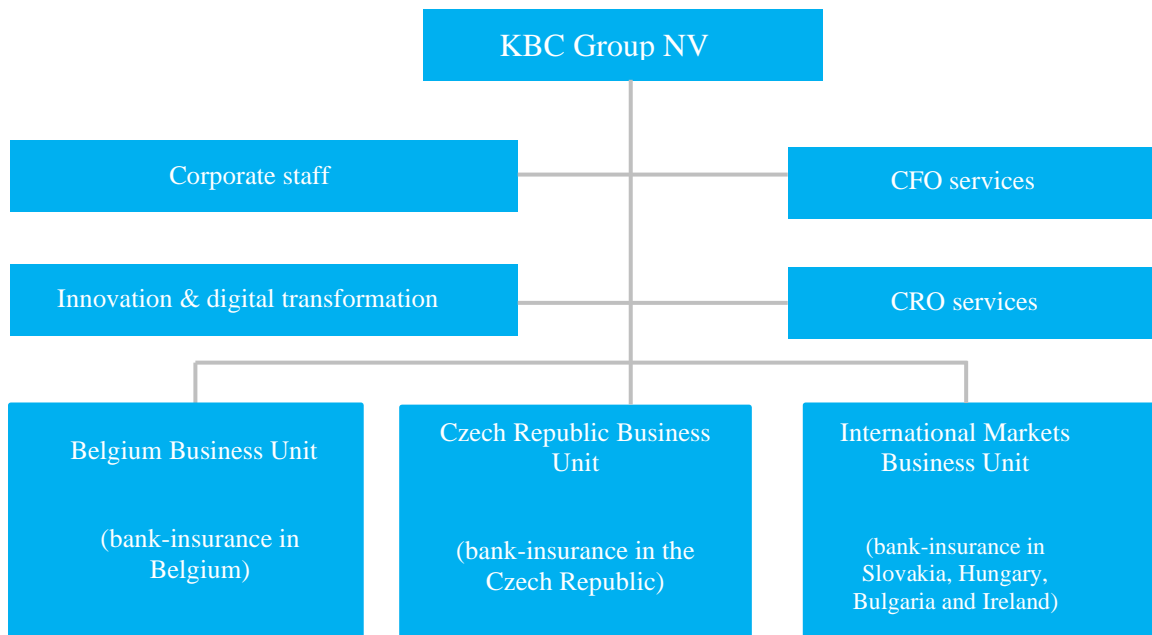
KBC Group NV

Corporate staff

CFO services

Innovation & digital transformation

CRO services

Belgium Business Unit

(bank-insurance in Belgium)

Czech Republic Business Unit

(bank-insurance in the Czech Republic)

International Markets Business Unit

(bank-insurance in Slovakia, Hungary, Bulgaria and Ireland)